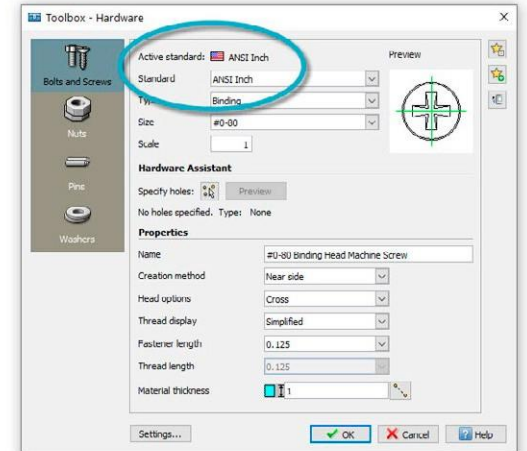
Toolbox - Hardware

Bolts and Screws

Nuts

Pins

Washers

Active standard: ANSI Inch

Preview

Standard ANSI Inch

Type Binding

Size #0-80

Scale 1

Hardware Assistant

Specify holes: Preview

No holes specified. Type: None

Properties

Name #0-80 Binding Head Machine Screw

Creation method Near side

Head options Cross

Thread display Simplified

Fastener length 0.125

Thread length 0.125

Material thickness 1

Settings...

OK

Cancel

Help